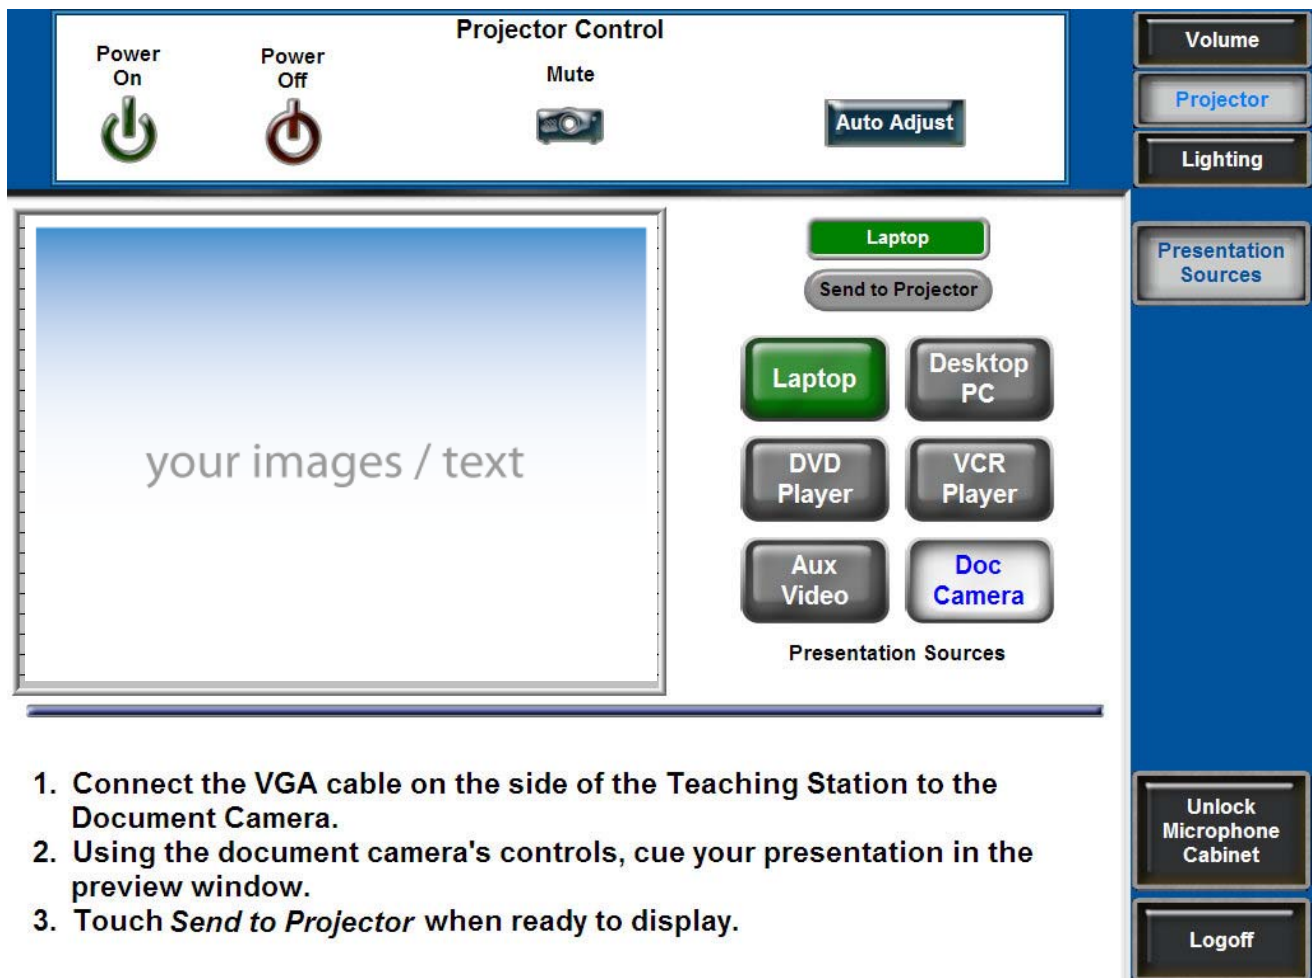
Projector Control

Power On

Power Off

Mute

Auto Adjust

Volume

Projector

Lighting

Presentation Sources

your images / text

Laptop

Send to Projector

Laptop

Desktop PC

DVD Player

VCR Player

Aux Video

Doc Camera

Presentation Sources

1. Connect the VGA cable on the side of the Teaching Station to the Document Camera.
2. Using the document camera's controls, cue your presentation in the preview window.
3. Touch *Send to Projector* when ready to display.

Unlock Microphone Cabinet

Logoff